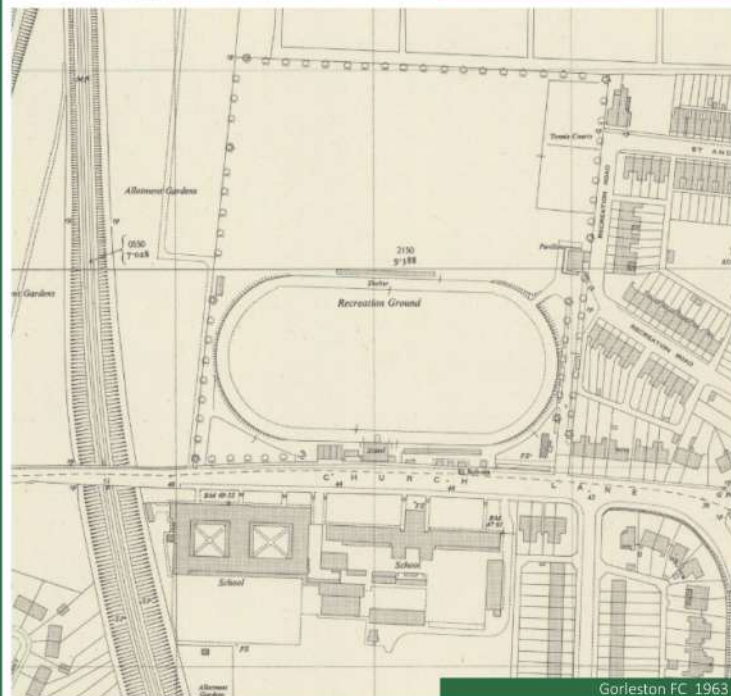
Allotment Gardens

0550
7·028

nt Gardens

Tennis Courts

ST AND

Pavilion

2150
9·388

Shelter

Recreation Ground

RECREATION ROAD

FP

C H U R C H L A N E

School

School

Allotment Gardens

FS

Gorleston FC 1963